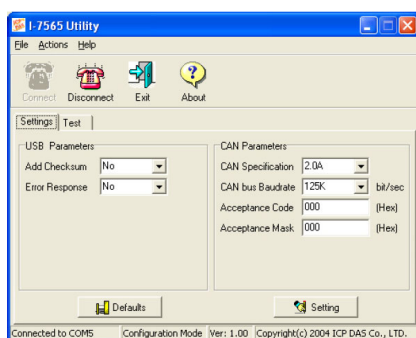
I-7565 Utility

File Actions Help

Connect Disconnect Exit About

Settings Test

USB Parameters

Add Checksum No

Error Response No

CAN Parameters

CAN Specification 2.0A

CAN bus Baudrate 125K bit/sec

Acceptance Code 000 (Hex)

Acceptance Mask 000 (Hex)

Defaults

Setting

Connected to COM5 Configuration Mode Ver: 1.00 Copyright(c) 2004 ICP DAS Co., LTD.